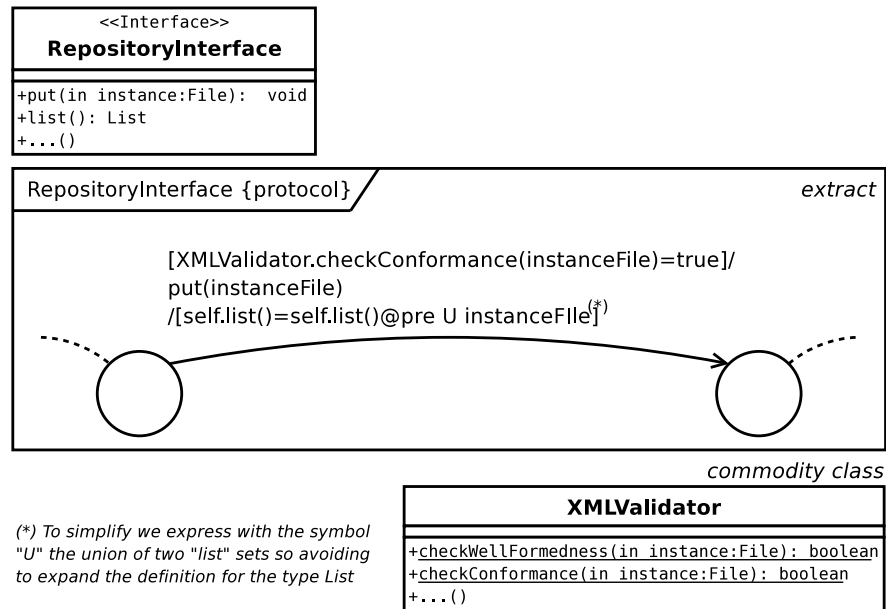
<<Interface>>
RepositoryInterface

+put(in instance:File): void
+list(): List
+...()

RepositoryInterface {protocol}

extract

[XMLValidator.checkConformance(instanceFile)=true]/
put(instanceFile)
/[self.list()=self.list()@pre U instanceFIle]$^{(*)}$

commodity class

XMLValidator

(*) To simplify we express with the symbol "U" the union of two "list" sets so avoiding to expand the definition for the type List

+checkWellFormedness(in instance:File): boolean
+checkConformance(in instance:File): boolean
+...()